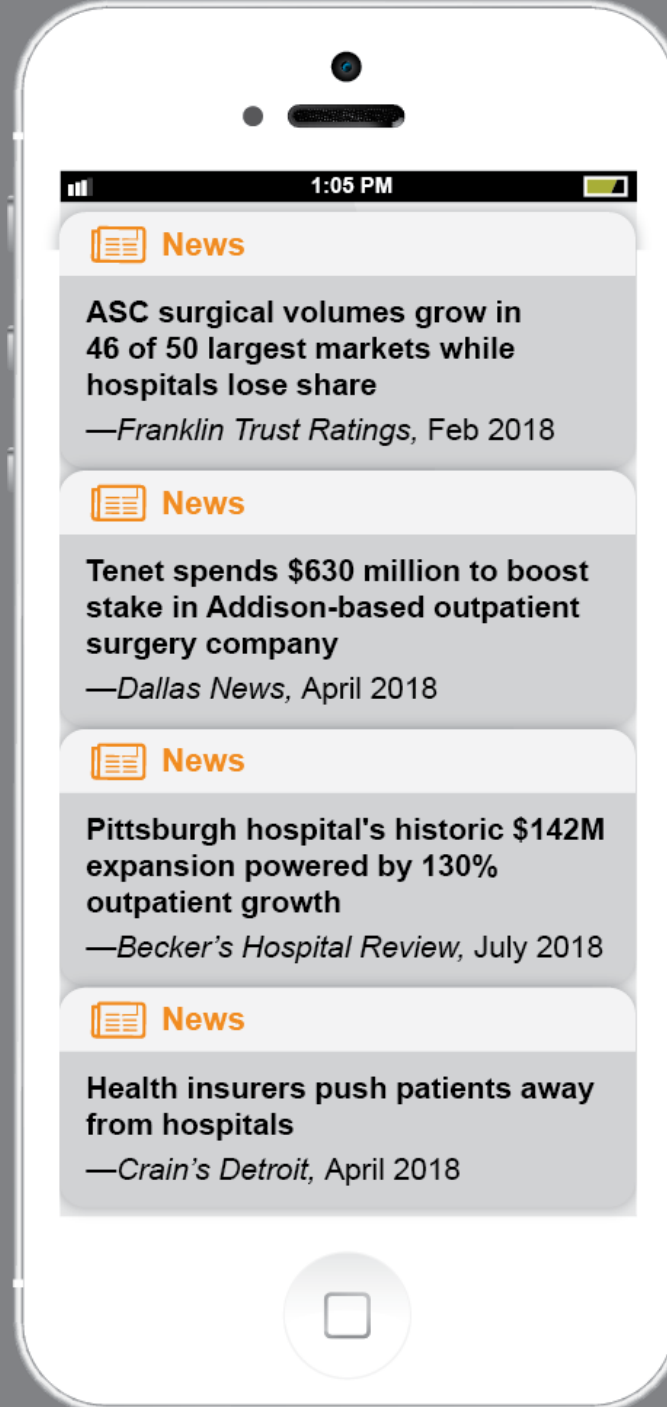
1:05 PM

News

ASC surgical volumes grow in 46 of 50 largest markets while hospitals lose share

—Franklin Trust Ratings, Feb 2018

News

Tenet spends $630 million to boost stake in Addison-based outpatient surgery company

—Dallas News, April 2018

News

Pittsburgh hospital's historic $142M expansion powered by 130% outpatient growth

—Becker's Hospital Review, July 2018

News

Health insurers push patients away from hospitals

—Crain's Detroit, April 2018